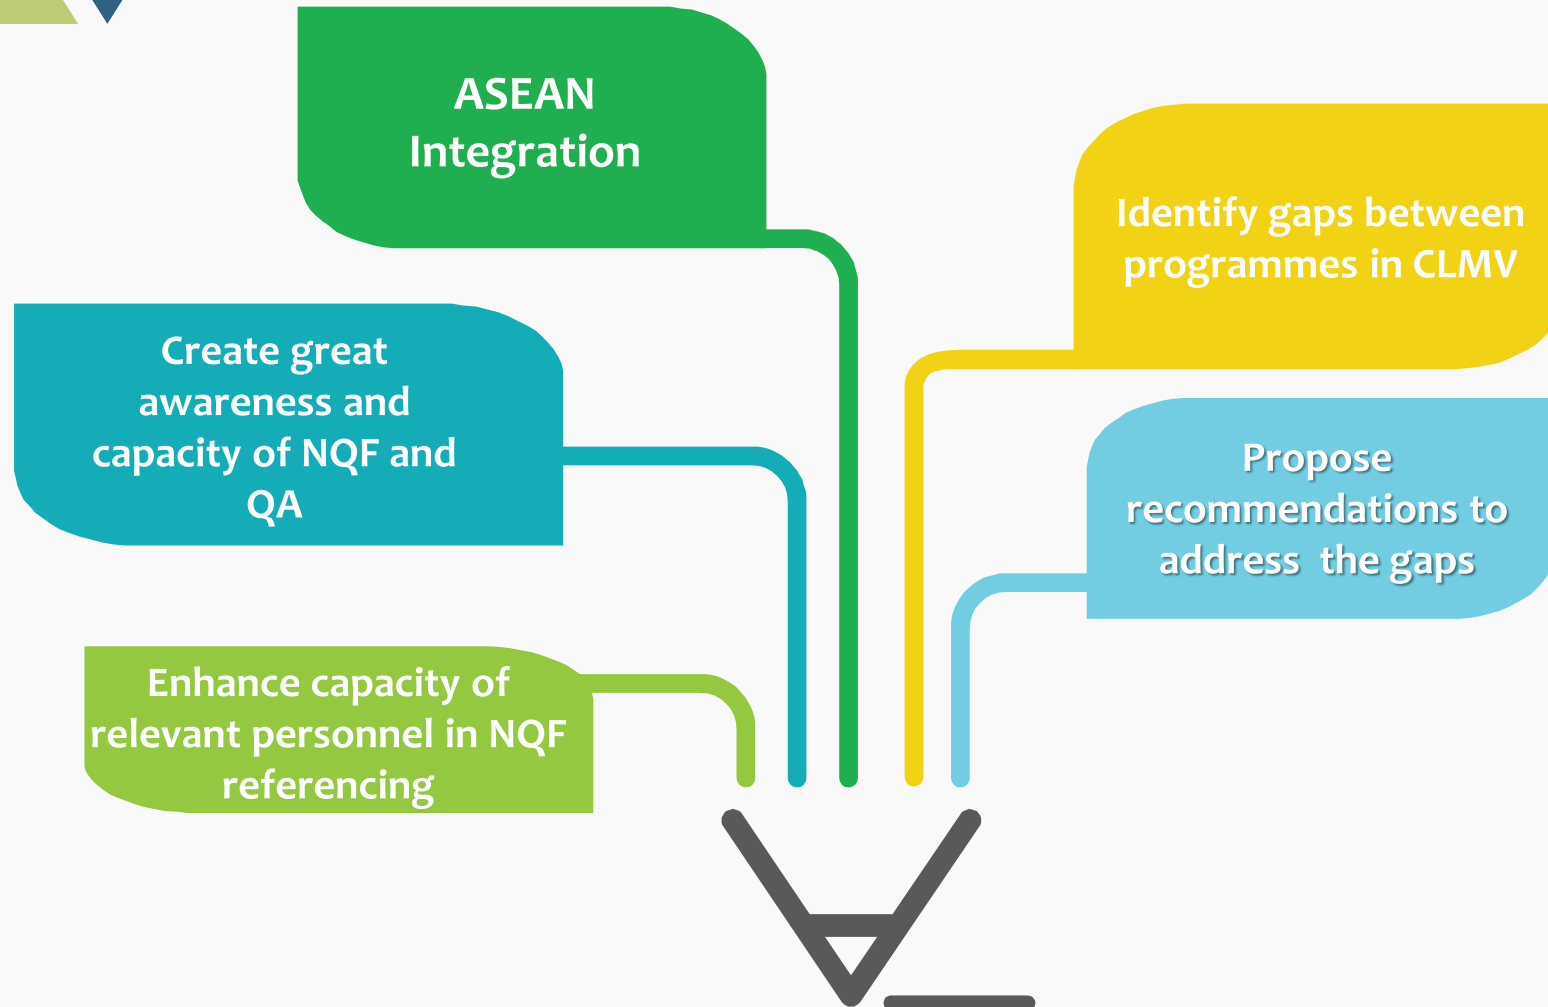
ASEAN Integration

Create great awareness and capacity of NQF and QA

Enhance capacity of relevant personnel in NQF referencing

Identify gaps between programmes in CLMV

Propose recommendations to address the gaps